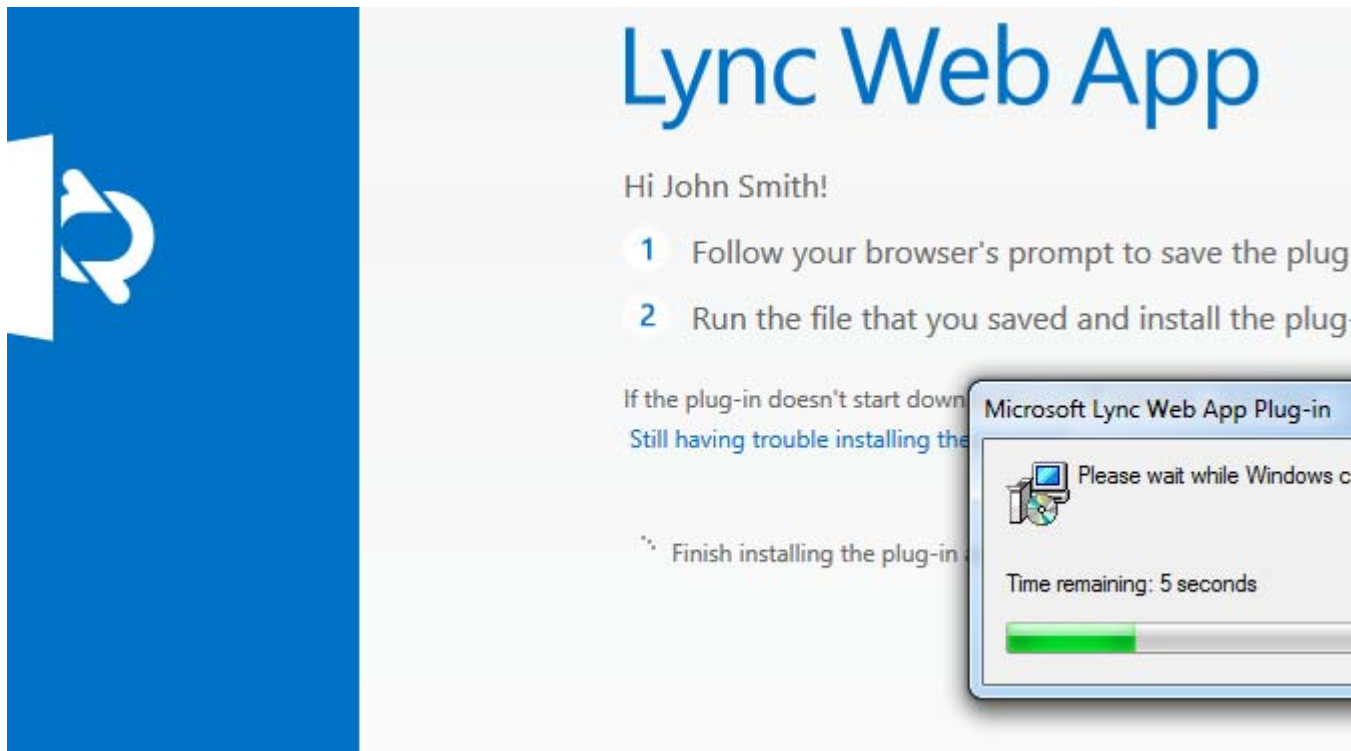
Lync Web App

Hi John Smith!

1 Follow your browser's prompt to save the plug

2 Run the file that you saved and install the plug-

If the plug-in doesn't start down

Still having trouble installing the

Finish installing the plug-in

Microsoft Lync Web App Plug-in

Please wait while Windows c

Time remaining: 5 seconds